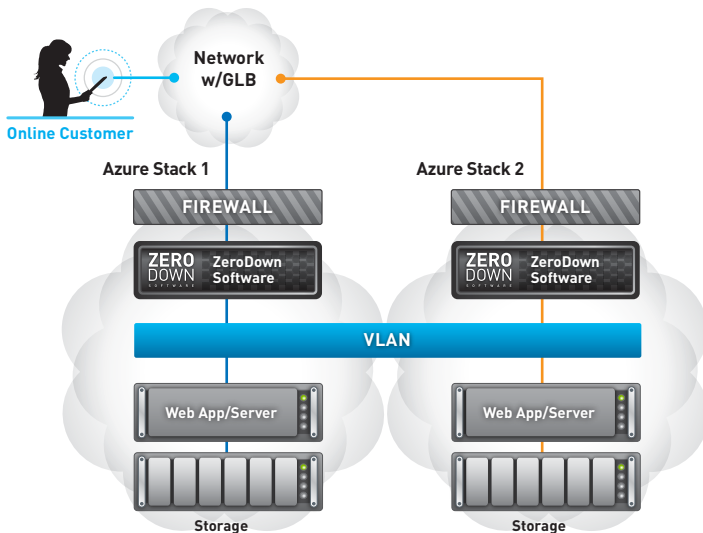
Network w/GLB

Online Customer

Azure Stack 1

Azure Stack 2

FIREWALL

FIREWALL

ZERO DOWN SOFTWARE ZeroDown Software

ZERO DOWN SOFTWARE ZeroDown Software

VLAN

Web App/Server

Web App/Server

Storage

Storage